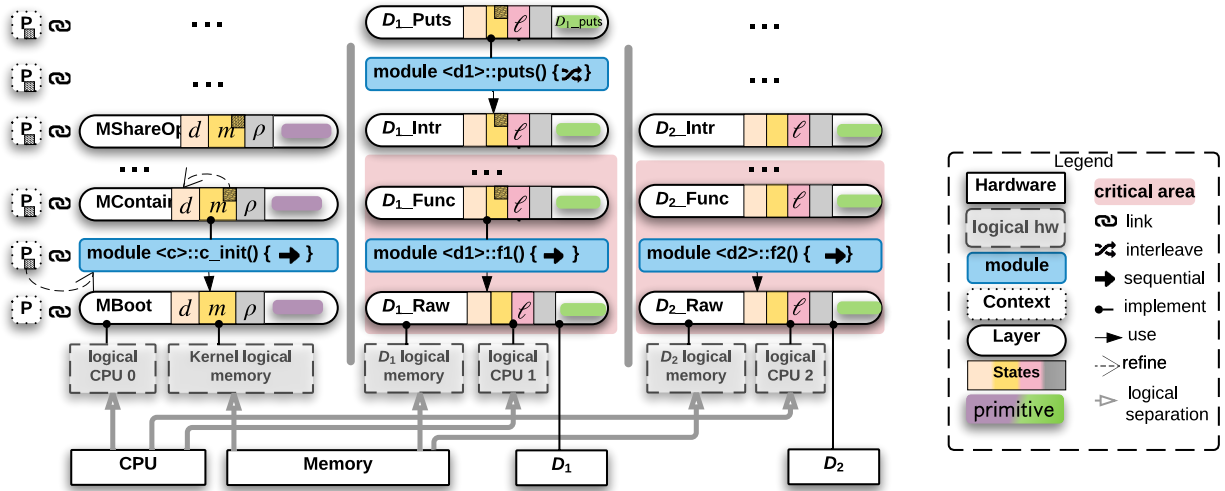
P
P
P
P
P
P
P
...
...
MShareOp $d$ $m$ $\rho$
...
MContain $d$ $m$ $\rho$
module <c>::c_init() { ➡ }
MBoot $d$ $m$ $\rho$
logical CPU 0
Kernel logical memory

$D_1$_Puts $\ell$ $D_1$_puts
module <d1>::puts() { ⤮ }
$D_1$_Intr $\ell$
...
$D_1$_Func $\ell$
module <d1>::f1() { ➡ }
$D_1$_Raw $\ell$
$D_1$ logical memory
logical CPU 1

...
...
$D_2$_Intr $\ell$
...
$D_2$_Func $\ell$
module <d2>::f2() { ➡}
$D_2$_Raw $\ell$
$D_2$ logical memory
logical CPU 2

CPU
Memory
$D_1$
$D_2$

Legend
Hardware
critical area
link
logical hw
interleave
module
sequential
Context
implement
Layer
use
refine
States
logical separation
primitive